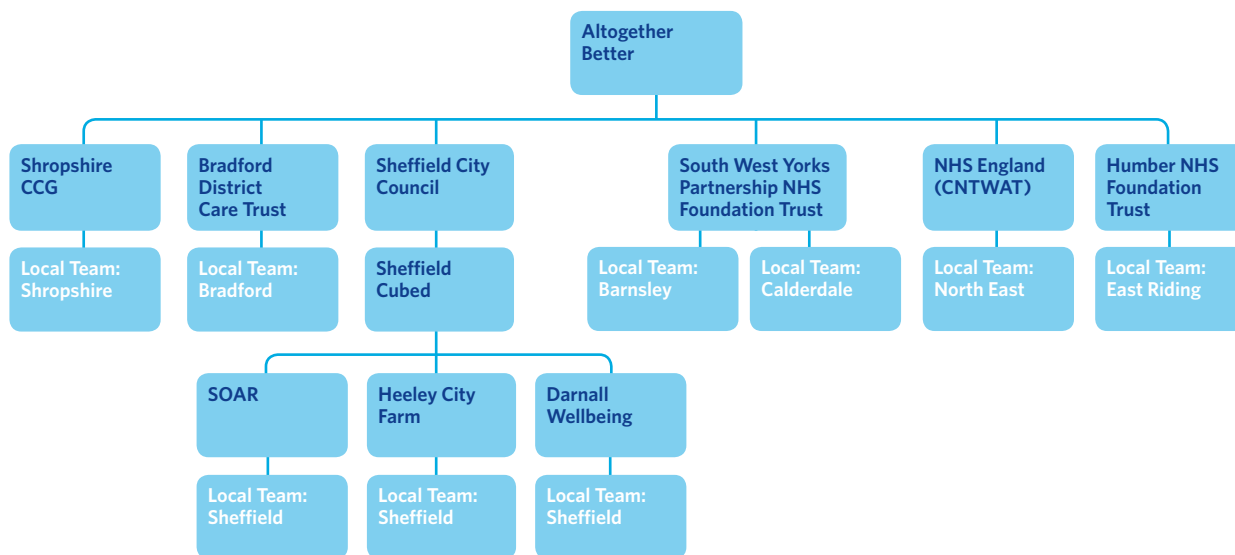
Altogether Better

Shropshire CCG

Local Team: Shropshire

Bradford District Care Trust

Local Team: Bradford

Sheffield City Council

Sheffield Cubed

SOAR

Local Team: Sheffield

Heeley City Farm

Local Team: Sheffield

Darnall Wellbeing

Local Team: Sheffield

South West Yorks Partnership NHS Foundation Trust

Local Team: Barnsley

Local Team: Calderdale

NHS England (CNTWAT)

Local Team: North East

Humber NHS Foundation Trust

Local Team: East Riding